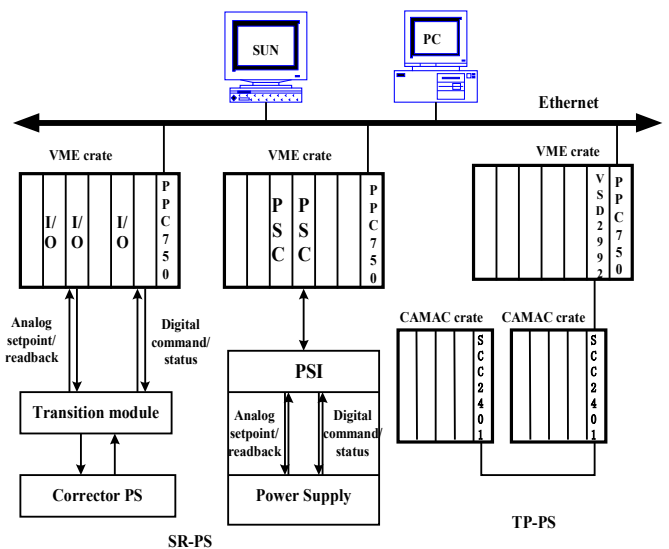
SUN

PC

Ethernet

VME crate

I/O

I/O

I/O

PPC750

VME crate

PSC

PSC

PPC750

VME crate

VSD2992

PPC750

Analog setpoint/ readback

Digital command/ status

CAMAC crate

CAMAC crate

SCC2401

SCC2401

PSI

Transition module

Analog setpoint/ readback

Digital command/ status

Corrector PS

Power Supply

TP-PS

SR-PS